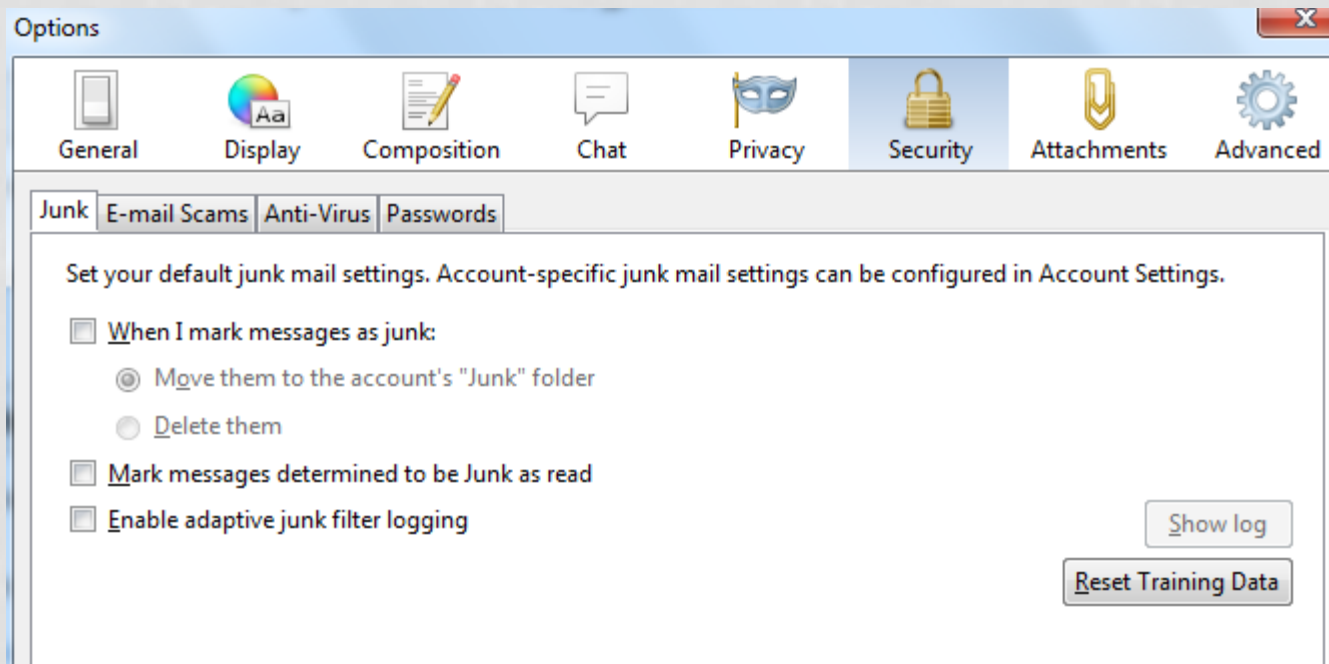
Options

X

Aa

General
Display
Composition
Chat
Privacy
Security
Attachments
Advanced

Junk
E-mail Scams
Anti-Virus
Passwords

Set your default junk mail settings. Account-specific junk mail settings can be configured in Account Settings.

When I mark messages as junk:

Move them to the account's "Junk" folder

Delete them

Mark messages determined to be Junk as read

Enable adaptive junk filter logging

Show log

Reset Training Data